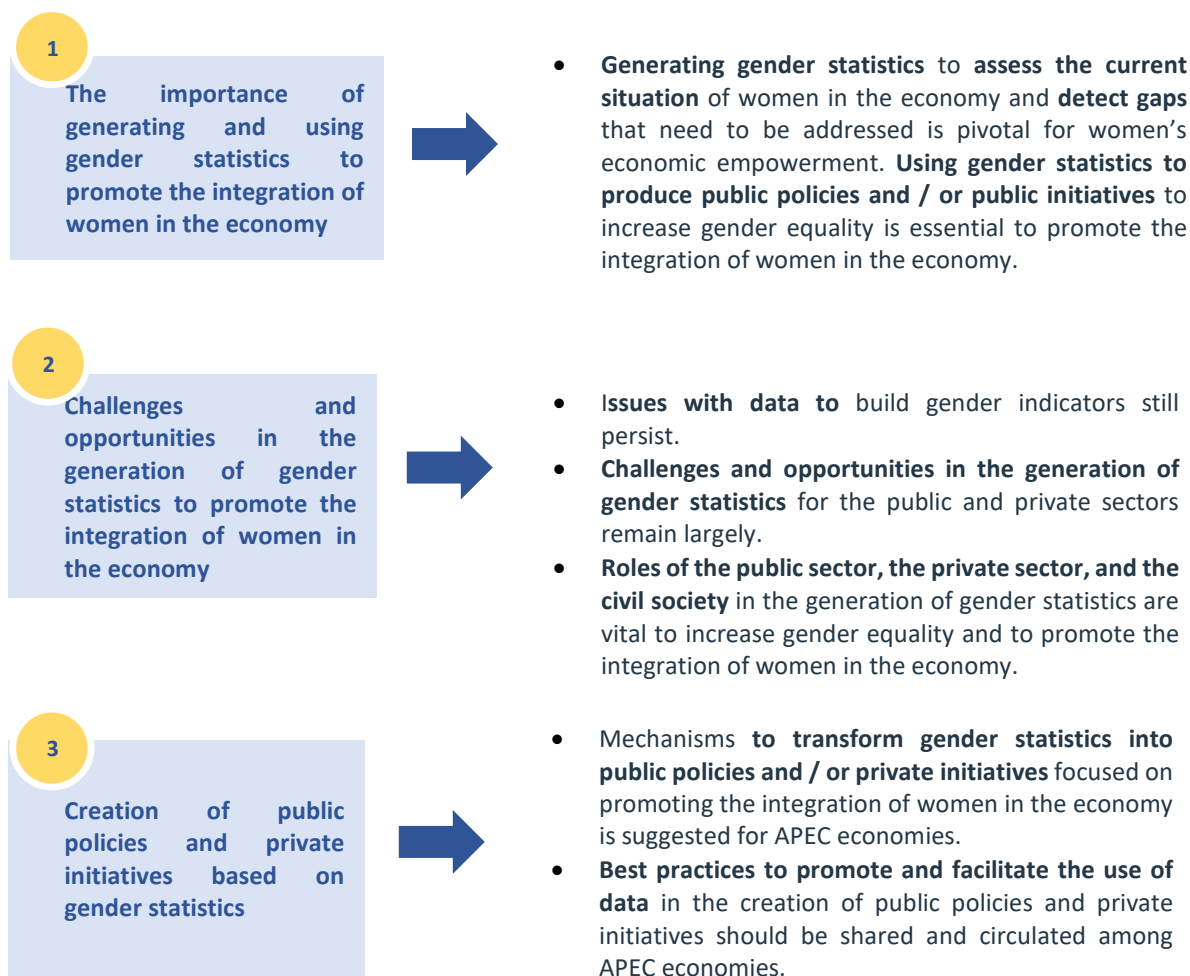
1

The importance of generating and using gender statistics to promote the integration of women in the economy

- **Generating gender statistics** to **assess the current situation** of women in the economy and **detect gaps** that need to be addressed is pivotal for women's economic empowerment. **Using gender statistics to produce public policies and / or public initiatives** to increase gender equality is essential to promote the integration of women in the economy.

2

Challenges and opportunities in the generation of gender statistics to promote the integration of women in the economy

- I**ssues with data to** build gender indicators still persist.
- **Challenges and opportunities in the generation of gender statistics** for the public and private sectors remain largely.
- **Roles of the public sector, the private sector, and the civil society** in the generation of gender statistics are vital to increase gender equality and to promote the integration of women in the economy.

3

Creation of public policies and private initiatives based on gender statistics

- Mechanisms **to transform gender statistics into public policies and / or private initiatives** focused on promoting the integration of women in the economy is suggested for APEC economies.
- **Best practices to promote and facilitate the use of data** in the creation of public policies and private initiatives should be shared and circulated among APEC economies.